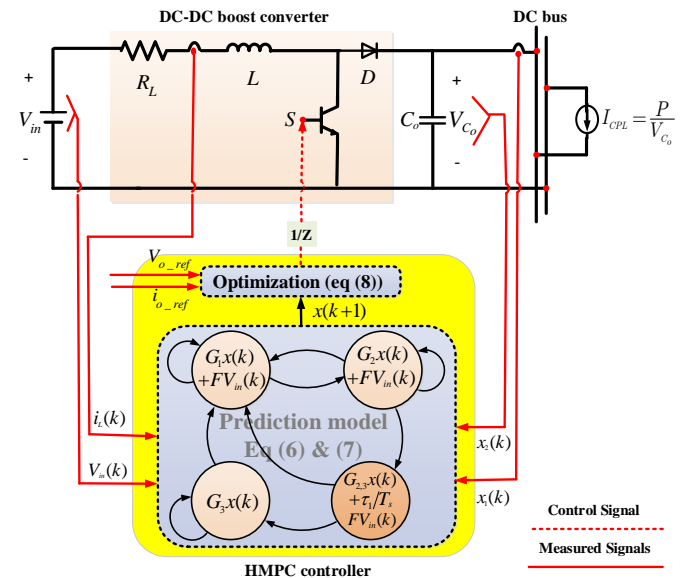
DC-DC boost converter

DC bus

+

$V_{in}$

-

$R_L$

$L$

$D$

$S$

$C_o$

+

$V_{C_o}$

-

$I_{CPL} = \frac{P}{V_{C_o}}$

1/Z

$V_{o\_ref}$

$i_{o\_ref}$

Optimization (eq (8))

$x(k+1)$

$G_1x(k)$
$+FV_{in}(k)$

$G_2x(k)$
$+FV_{in}(k)$

Prediction model
Eq (6) & (7)

$i_L(k)$

$V_{in}(k)$

$x_2(k)$

$x_1(k)$

$G_3x(k)$

$G_{2,3}x(k)$
$+\tau_1/T_s$
$FV_{in}(k)$

Control Signal

Measured Signals

HMPC controller